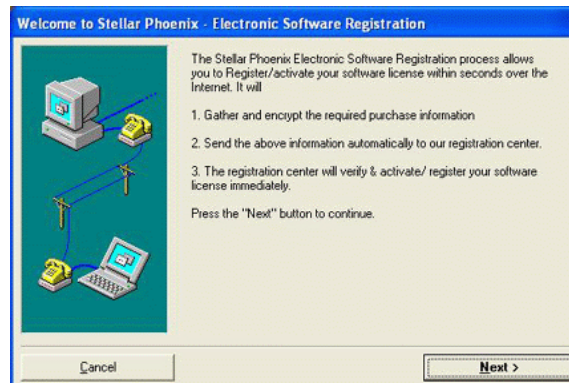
Welcome to Stellar Phoenix - Electronic Software Registration

The Stellar Phoenix Electronic Software Registration process allows you to Register/activate your software license within seconds over the Internet. It will

1. Gather and encrypt the required purchase information

2. Send the above information automatically to our registration center.

3. The registration center will verify & activate/ register your software license immediately.

Press the "Next" button to continue.

Cancel

Next >